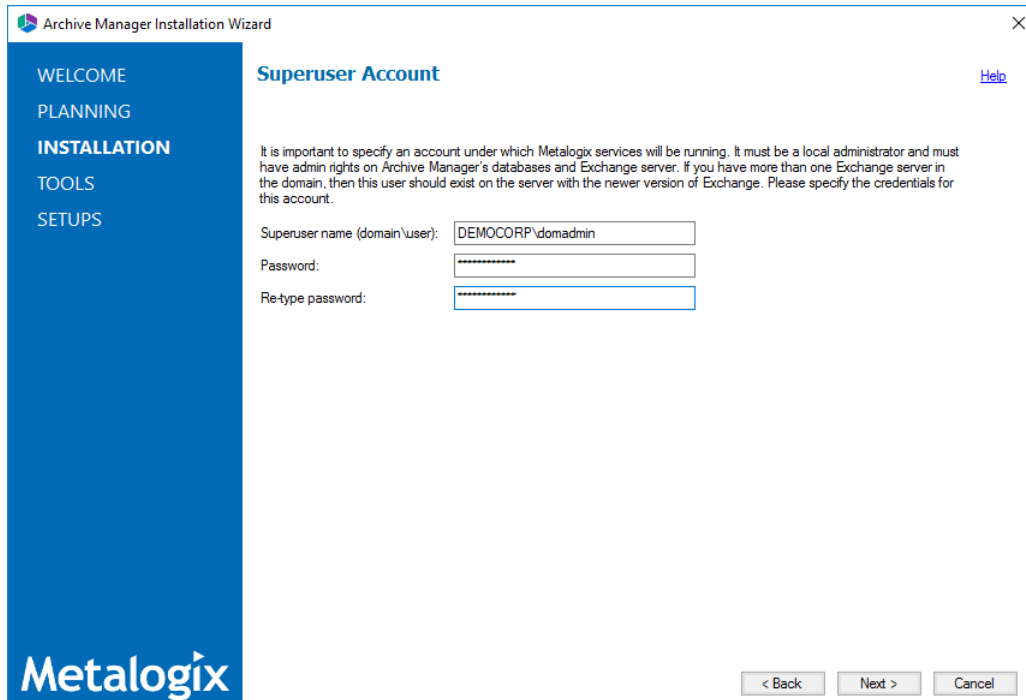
Archive Manager Installation Wizard

×

WELCOME
PLANNING
INSTALLATION
TOOLS
SETUPS

Superuser Account

Help

It is important to specify an account under which Metalogix services will be running. It must be a local administrator and must have admin rights on Archive Manager's databases and Exchange server. If you have more than one Exchange server in the domain, then this user should exist on the server with the newer version of Exchange. Please specify the credentials for this account.

Superuser name (domain\user): DEMOCORP\domadmin

Password: •••••••••••••

Re-type password: •••••••••••••

Metalogix

< Back

Next >

Cancel